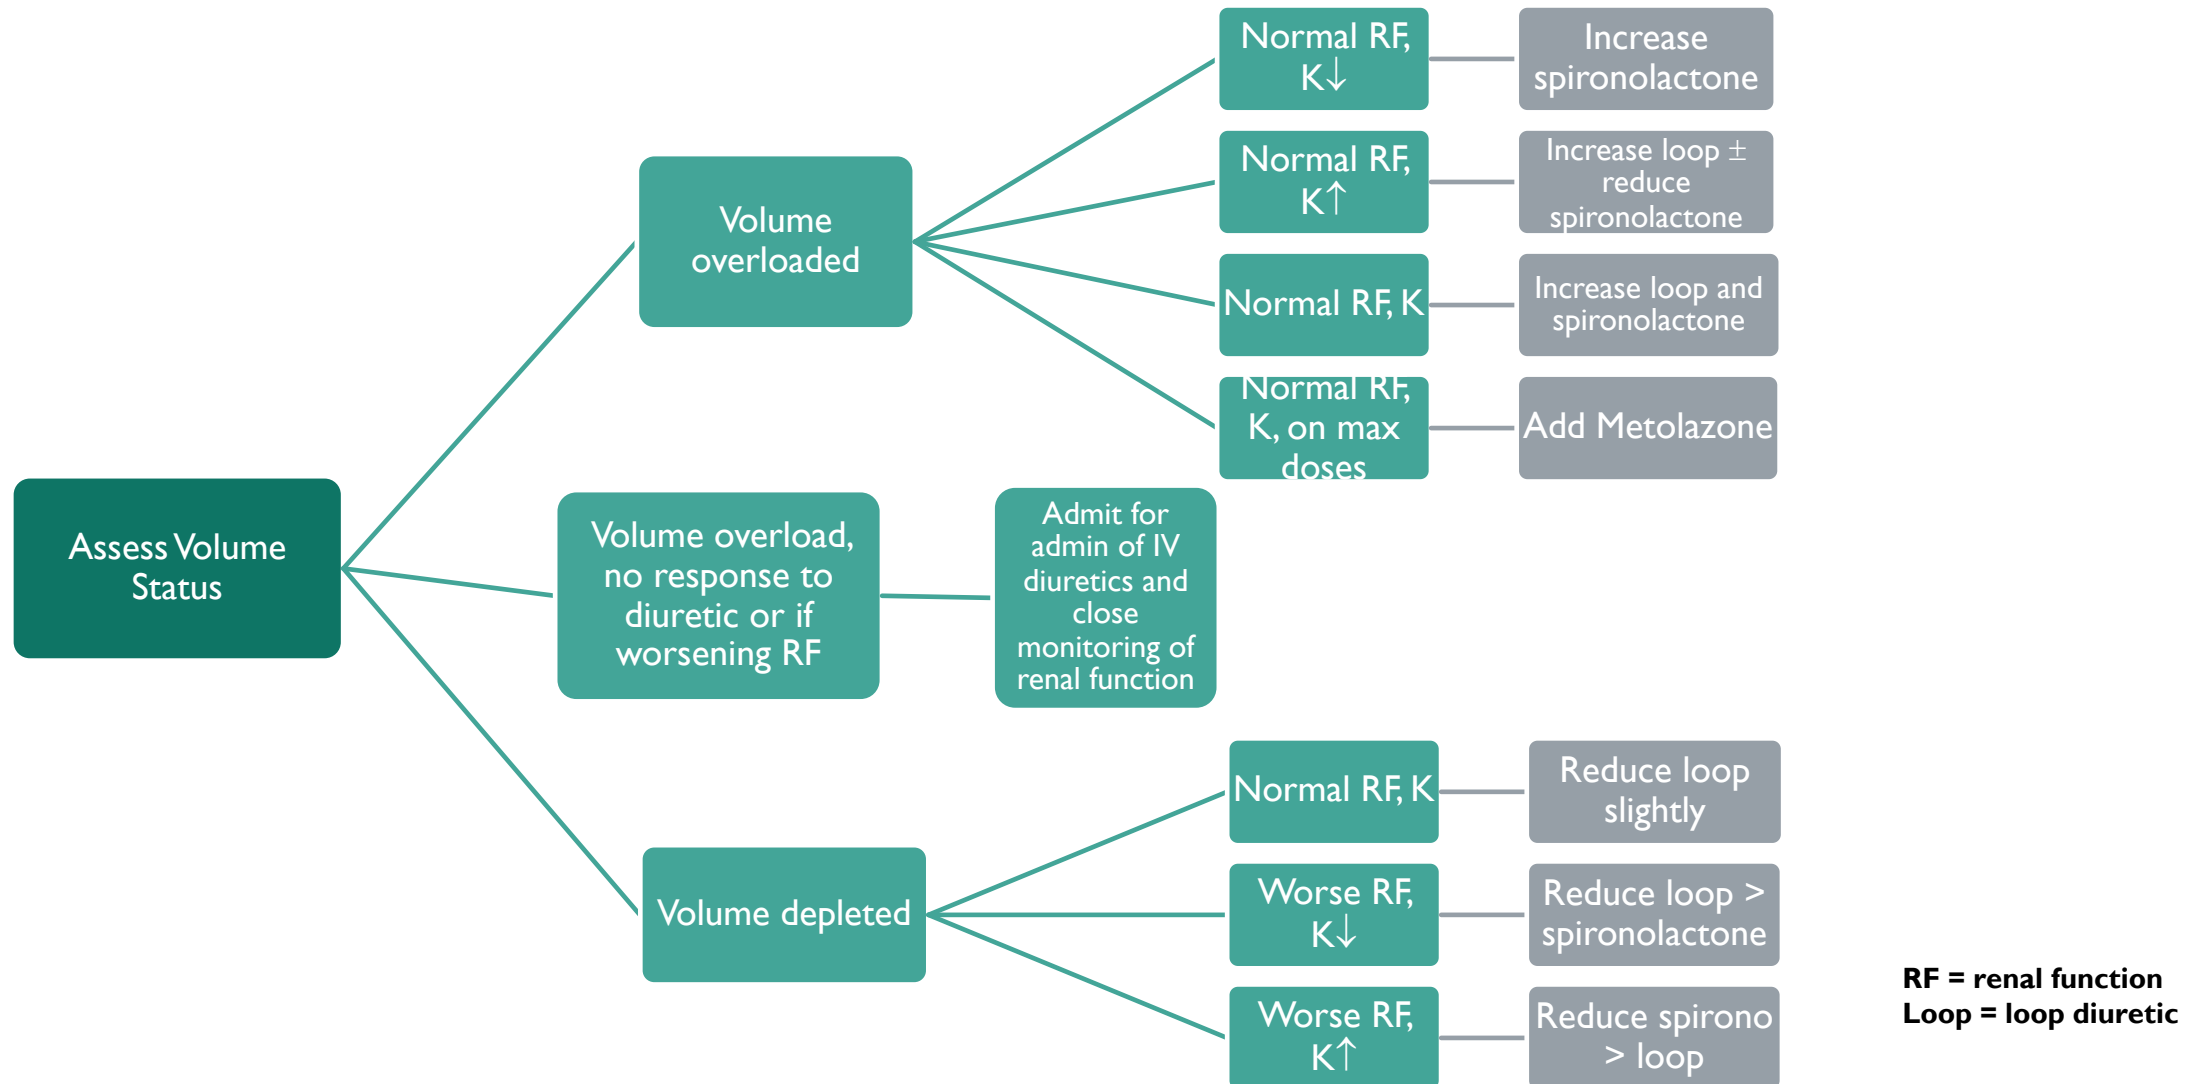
Assess Volume Status

Volume overloaded

Normal RF, K↓

Increase spironolactone

Normal RF, K↑

Increase loop ± reduce spironolactone

Normal RF, K

Increase loop and spironolactone

Normal RF, K, on max doses

Add Metolazone

Volume overload, no response to diuretic or if worsening RF

Admit for admin of IV diuretics and close monitoring of renal function

Volume depleted

Normal RF, K

Reduce loop slightly

Worse RF, K↓

Reduce loop > spironolactone

Worse RF, K↑

Reduce spirono > loop

RF = renal function
Loop = loop diuretic